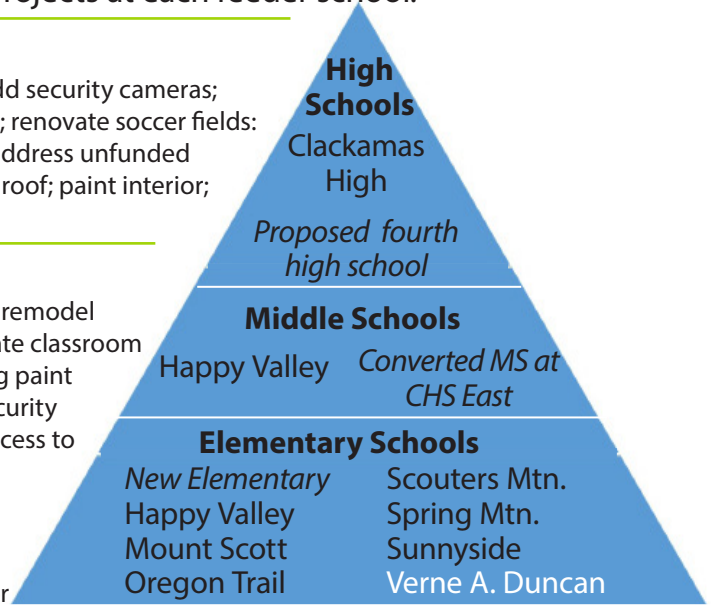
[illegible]rojects at each feeder school.

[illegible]ld security cameras; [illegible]; renovate soccer fields: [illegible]ddress unfunded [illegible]roof; paint interior;

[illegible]remodel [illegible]te classroom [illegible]g paint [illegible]curity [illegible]cess to

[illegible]r

High Schools
Clackamas High
Proposed fourth high school

Middle Schools
Happy Valley
Converted MS at CHS East

Elementary Schools
New Elementary
Happy Valley
Mount Scott
Oregon Trail
Scouters Mtn.
Spring Mtn.
Sunnyside
Verne A. Duncan